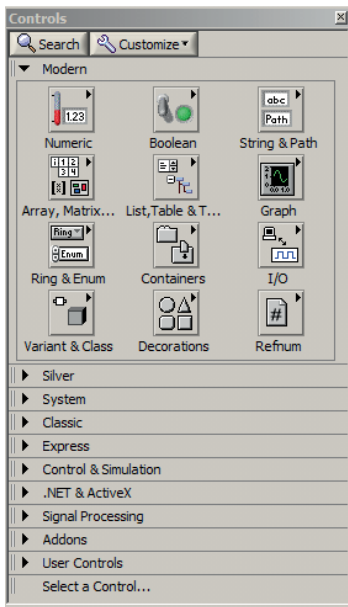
Controls
Search
Customize
Modern
1.23
Numeric
Boolean
abc
Path
String & Path
Array, Matrix...
List,Table & T...
Graph
Ring
Enum
Ring & Enum
Containers
I/O
Variant & Class
Decorations
#
Refnum
Silver
System
Classic
Express
Control & Simulation
.NET & ActiveX
Signal Processing
Addons
User Controls
Select a Control...